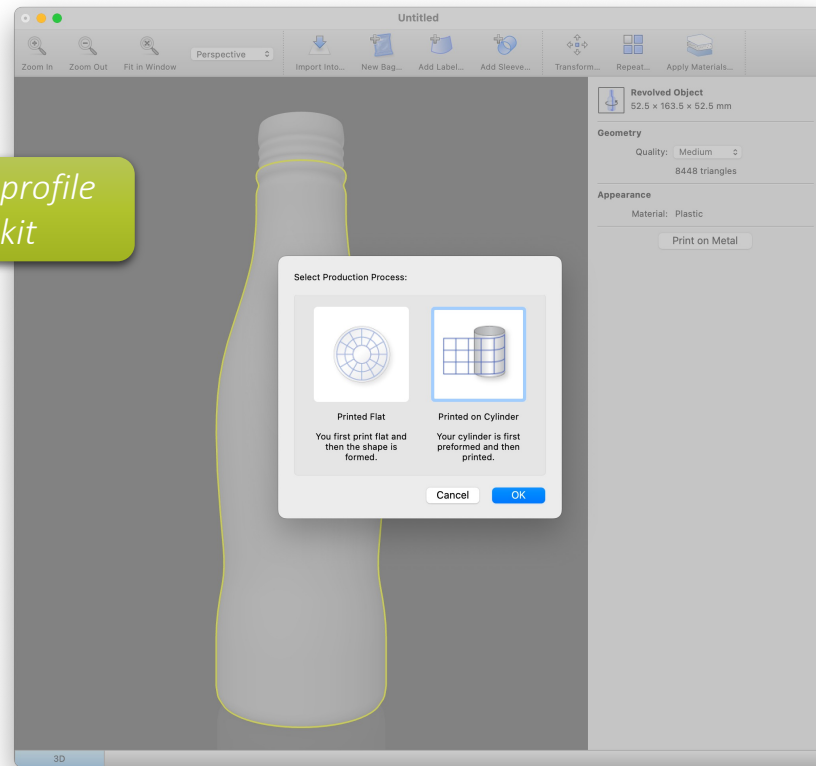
Untitled

Zoom In Zoom Out Fit in Window Perspective Import Into... New Bag... Add Label... Add Sleeve... Transform... Repeat... Apply Materials...

profile
kit

Revolved Object
52.5 × 163.5 × 52.5 mm

Geometry
Quality: Medium
8448 triangles

Appearance
Material: Plastic
Print on Metal

Select Production Process:

Printed Flat
You first print flat and then the shape is formed.

Printed on Cylinder
Your cylinder is first preformed and then printed.

Cancel OK

3D